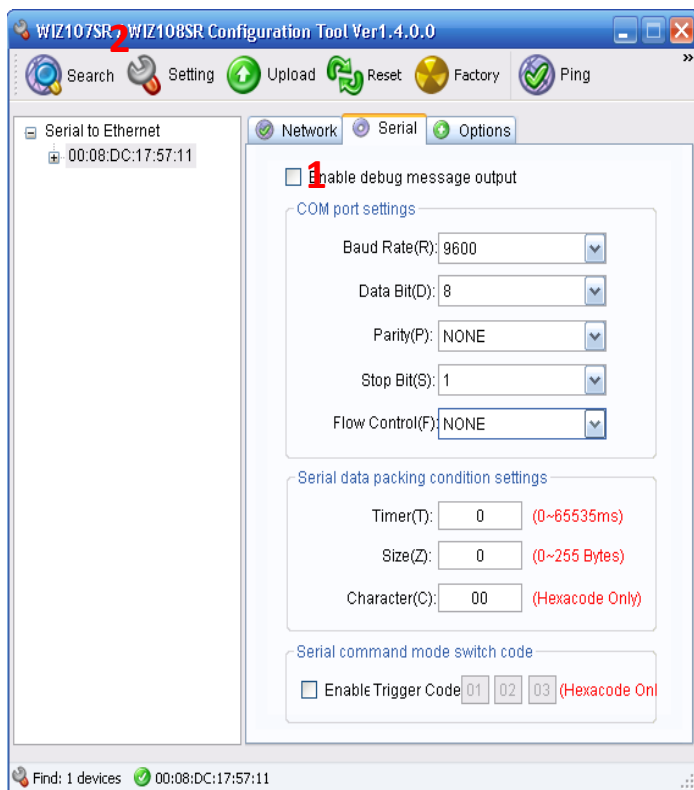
WIZ107SR 2 WIZ108SR Configuration Tool Ver1.4.0.0

Search Setting Upload Reset Factory Ping »

Serial to Ethernet
00:08:DC:17:57:11

Network Serial Options

1 Enable debug message output

COM port settings

Baud Rate(R): 9600

Data Bit(D): 8

Parity(P): NONE

Stop Bit(S): 1

Flow Control(F): NONE

Serial data packing condition settings

Timer(T): 0 (0~65535ms)

Size(Z): 0 (0~255 Bytes)

Character(C): 00 (Hexacode Only)

Serial command mode switch code

Enable Trigger Code 01 02 03 (Hexacode Onl

Find: 1 devices 00:08:DC:17:57:11